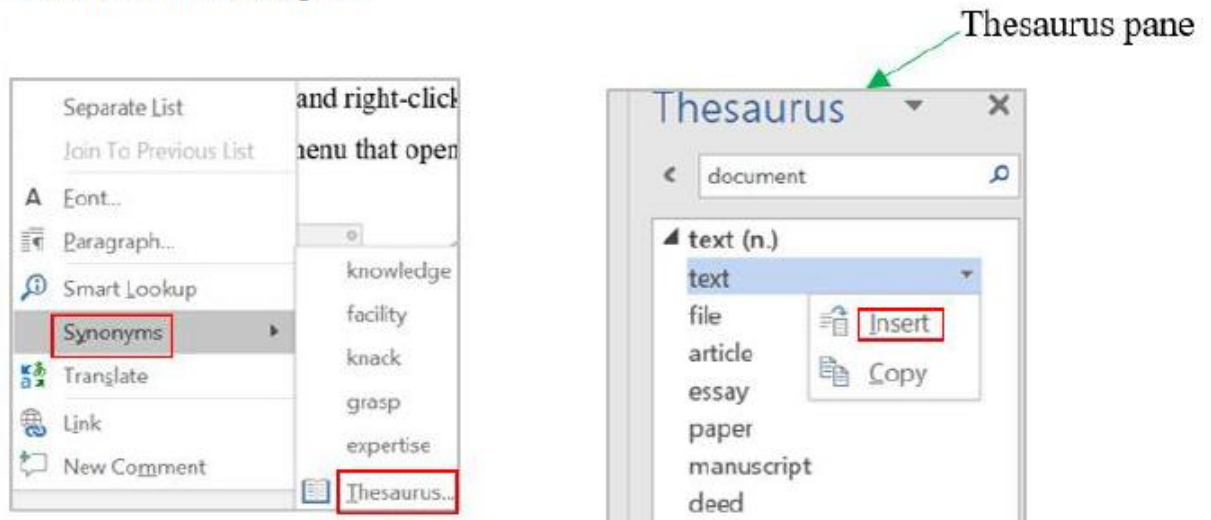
Thesaurus pane

Separate List
Join To Previous List
Font...
Paragraph...
Smart Lookup
Synonyms
Translate
Link
New Comment

and right-click
nenu that open

knowledge
facility
knack
grasp
expertise
Thesaurus...

Thesaurus
document
text (n.)
text
file
article
essay
paper
manuscript
deed
Insert
Copy